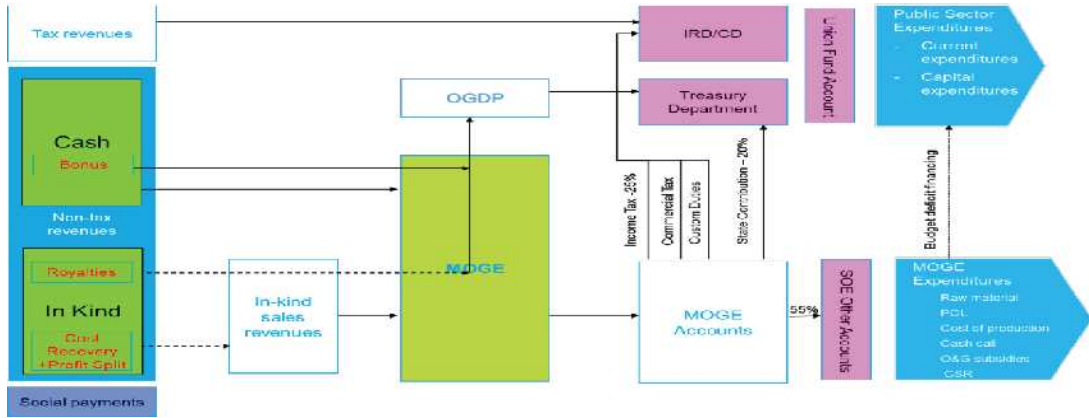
Tax revenues

Cash

Bonus

Non-tax revenues

Royalties

In Kind

Cost Recovery + Profit Split

Social payments

OGDP

MOGE

In-kind sales revenues

IRD/CD

Treasury Department

Income Tax -25%

Commercial Tax

Custom Duties

State Contribution - 20%

MOGE Accounts

55%

SOE Other Accounts

Union Fund Account

Public Sector Expenditures
- Current expenditures
- Capital expenditures

Budget deficit financing

MOGE Expenditures
Raw material
POL
Cost of production
Cash call
O&G subsidies
CSR